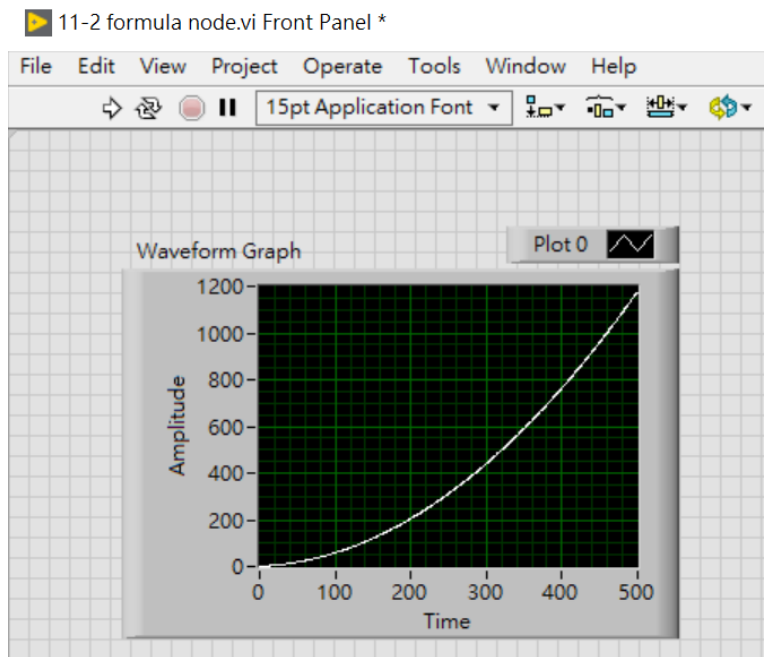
11-2 formula node.vi Front Panel *

File Edit View Project Operate Tools Window Help

15pt Application Font

Waveform Graph

Plot 0

1200
1000
800
600
400
200
0

Amplitude

0 100 200 300 400 500

Time